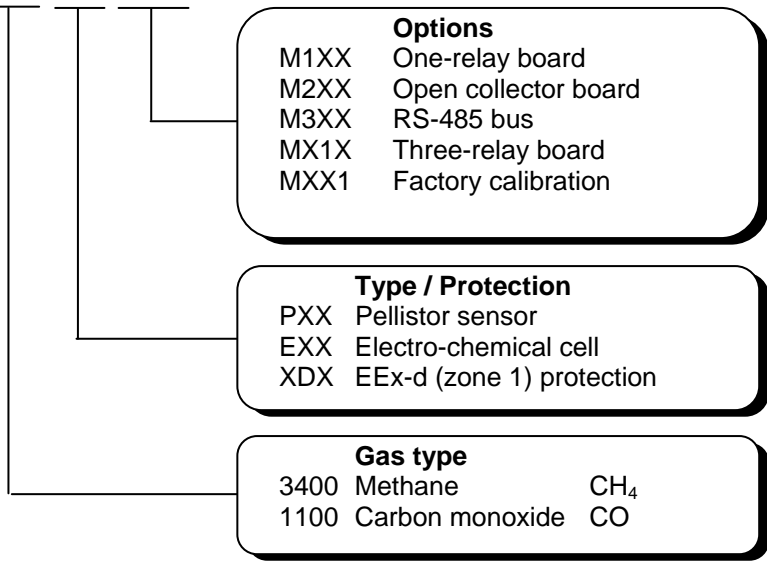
Options
M1XX One-relay board
M2XX Open collector board
M3XX RS-485 bus
MX1X Three-relay board
MXX1 Factory calibration

Type / Protection
PXX Pellistor sensor
EXX Electro-chemical cell
XDX EEx-d (zone 1) protection

Gas type
3400 Methane $CH_4$
1100 Carbon monoxide CO